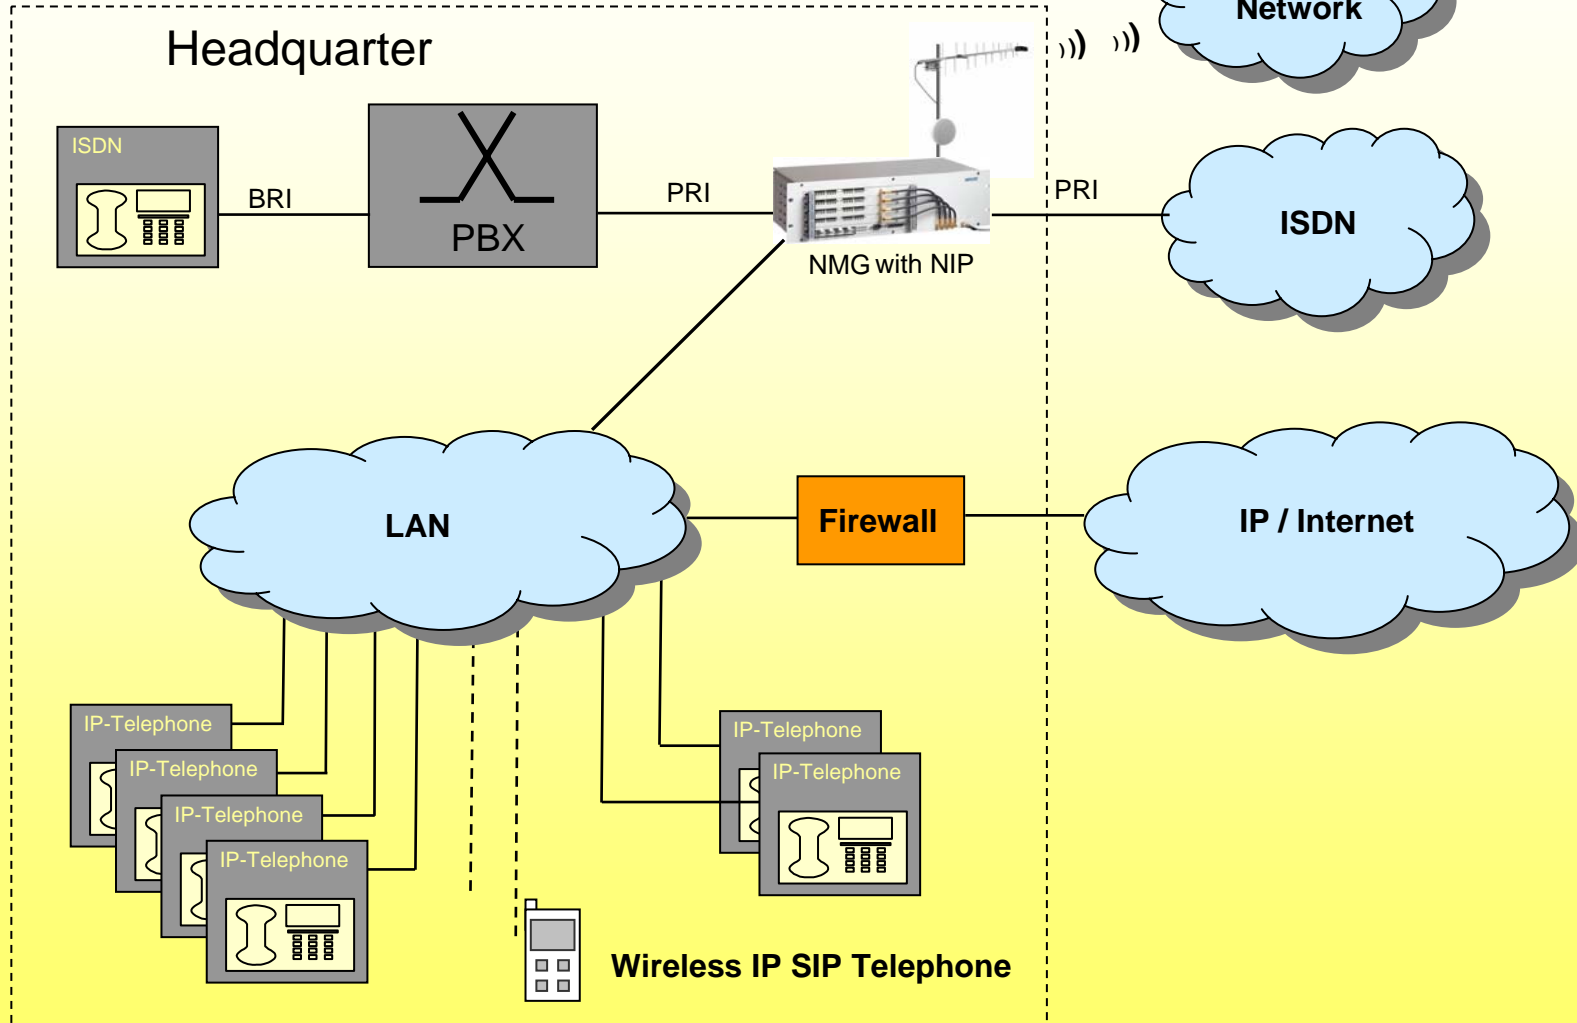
Headquarter

Network

ISDN

BRI

PBX

PRI

PRI

NMG with NIP

ISDN

LAN

Firewall

IP / Internet

IP-Telephone

IP-Telephone

IP-Telephone

IP-Telephone

IP-Telephone

IP-Telephone

Wireless IP SIP Telephone